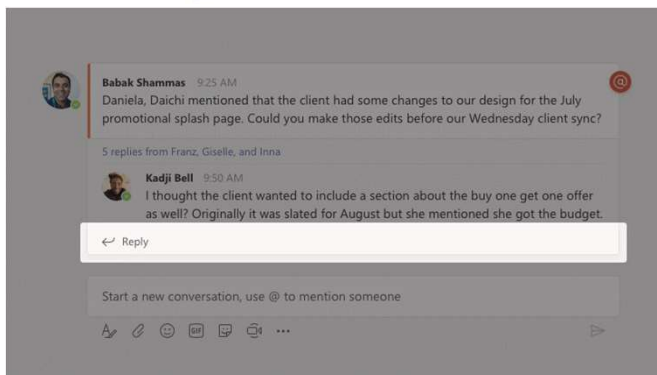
Babak Shammas 9:25 AM
Daniela, Daichi mentioned that the client had some changes to our design for the July promotional splash page. Could you make those edits before our Wednesday client sync?

5 replies from Franz, Giselle, and Inna

Kadji Bell 9:50 AM
I thought the client wanted to include a section about the buy one get one offer as well? Originally it was slated for August but she mentioned she got the budget.

Reply

Start a new conversation, use @ to mention someone

GIF